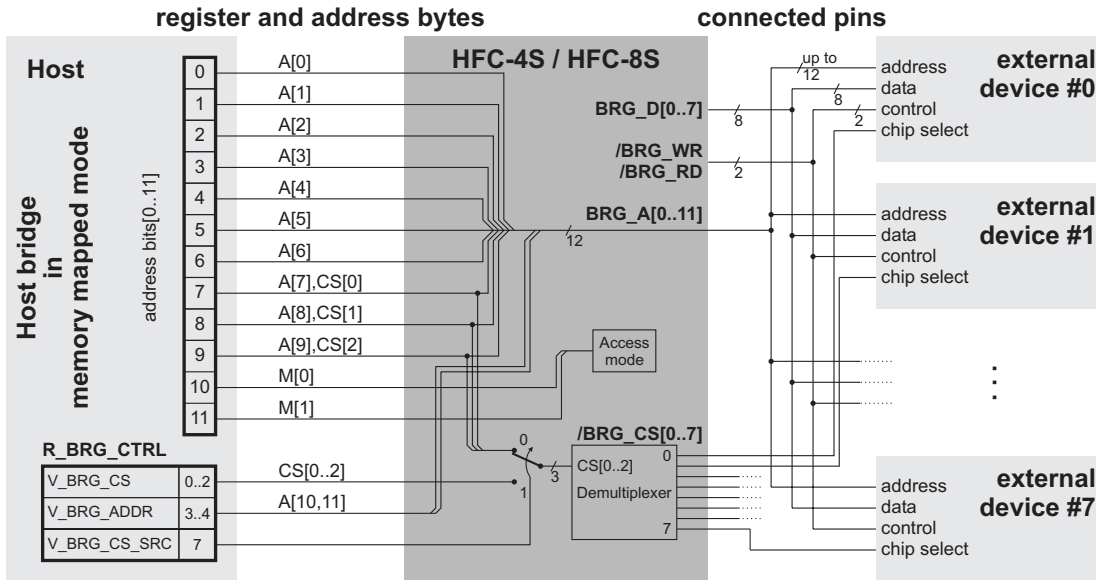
register and address bytes

connected pins

Host

Host bridge in memory mapped mode

address bits[0..11]

0
1
2
3
4
5
6
7
8
9
10
11

A[0]
A[1]
A[2]
A[3]
A[4]
A[5]
A[6]
A[7],CS[0]
A[8],CS[1]
A[9],CS[2]
M[0]
M[1]

HFC-4S / HFC-8S

BRG_D[0..7]
8

/BRG_WR
/BRG_RD
2

BRG_A[0..11]
12

Access mode

R_BRG_CTRL

| V_BRG_CS | 0..2 |
|---|---|
| V_BRG_ADDR | 3..4 |
| V_BRG_CS_SRC | 7 |

CS[0..2]
A[10,11]

0
1
3

/BRG_CS[0..7]
0
CS[0..2]
Demultiplexer
7

up to 12
8
2

address
data
control
chip select

external device #0

address
data
control
chip select

external device #1

. . .

address
data
control
chip select

external device #7